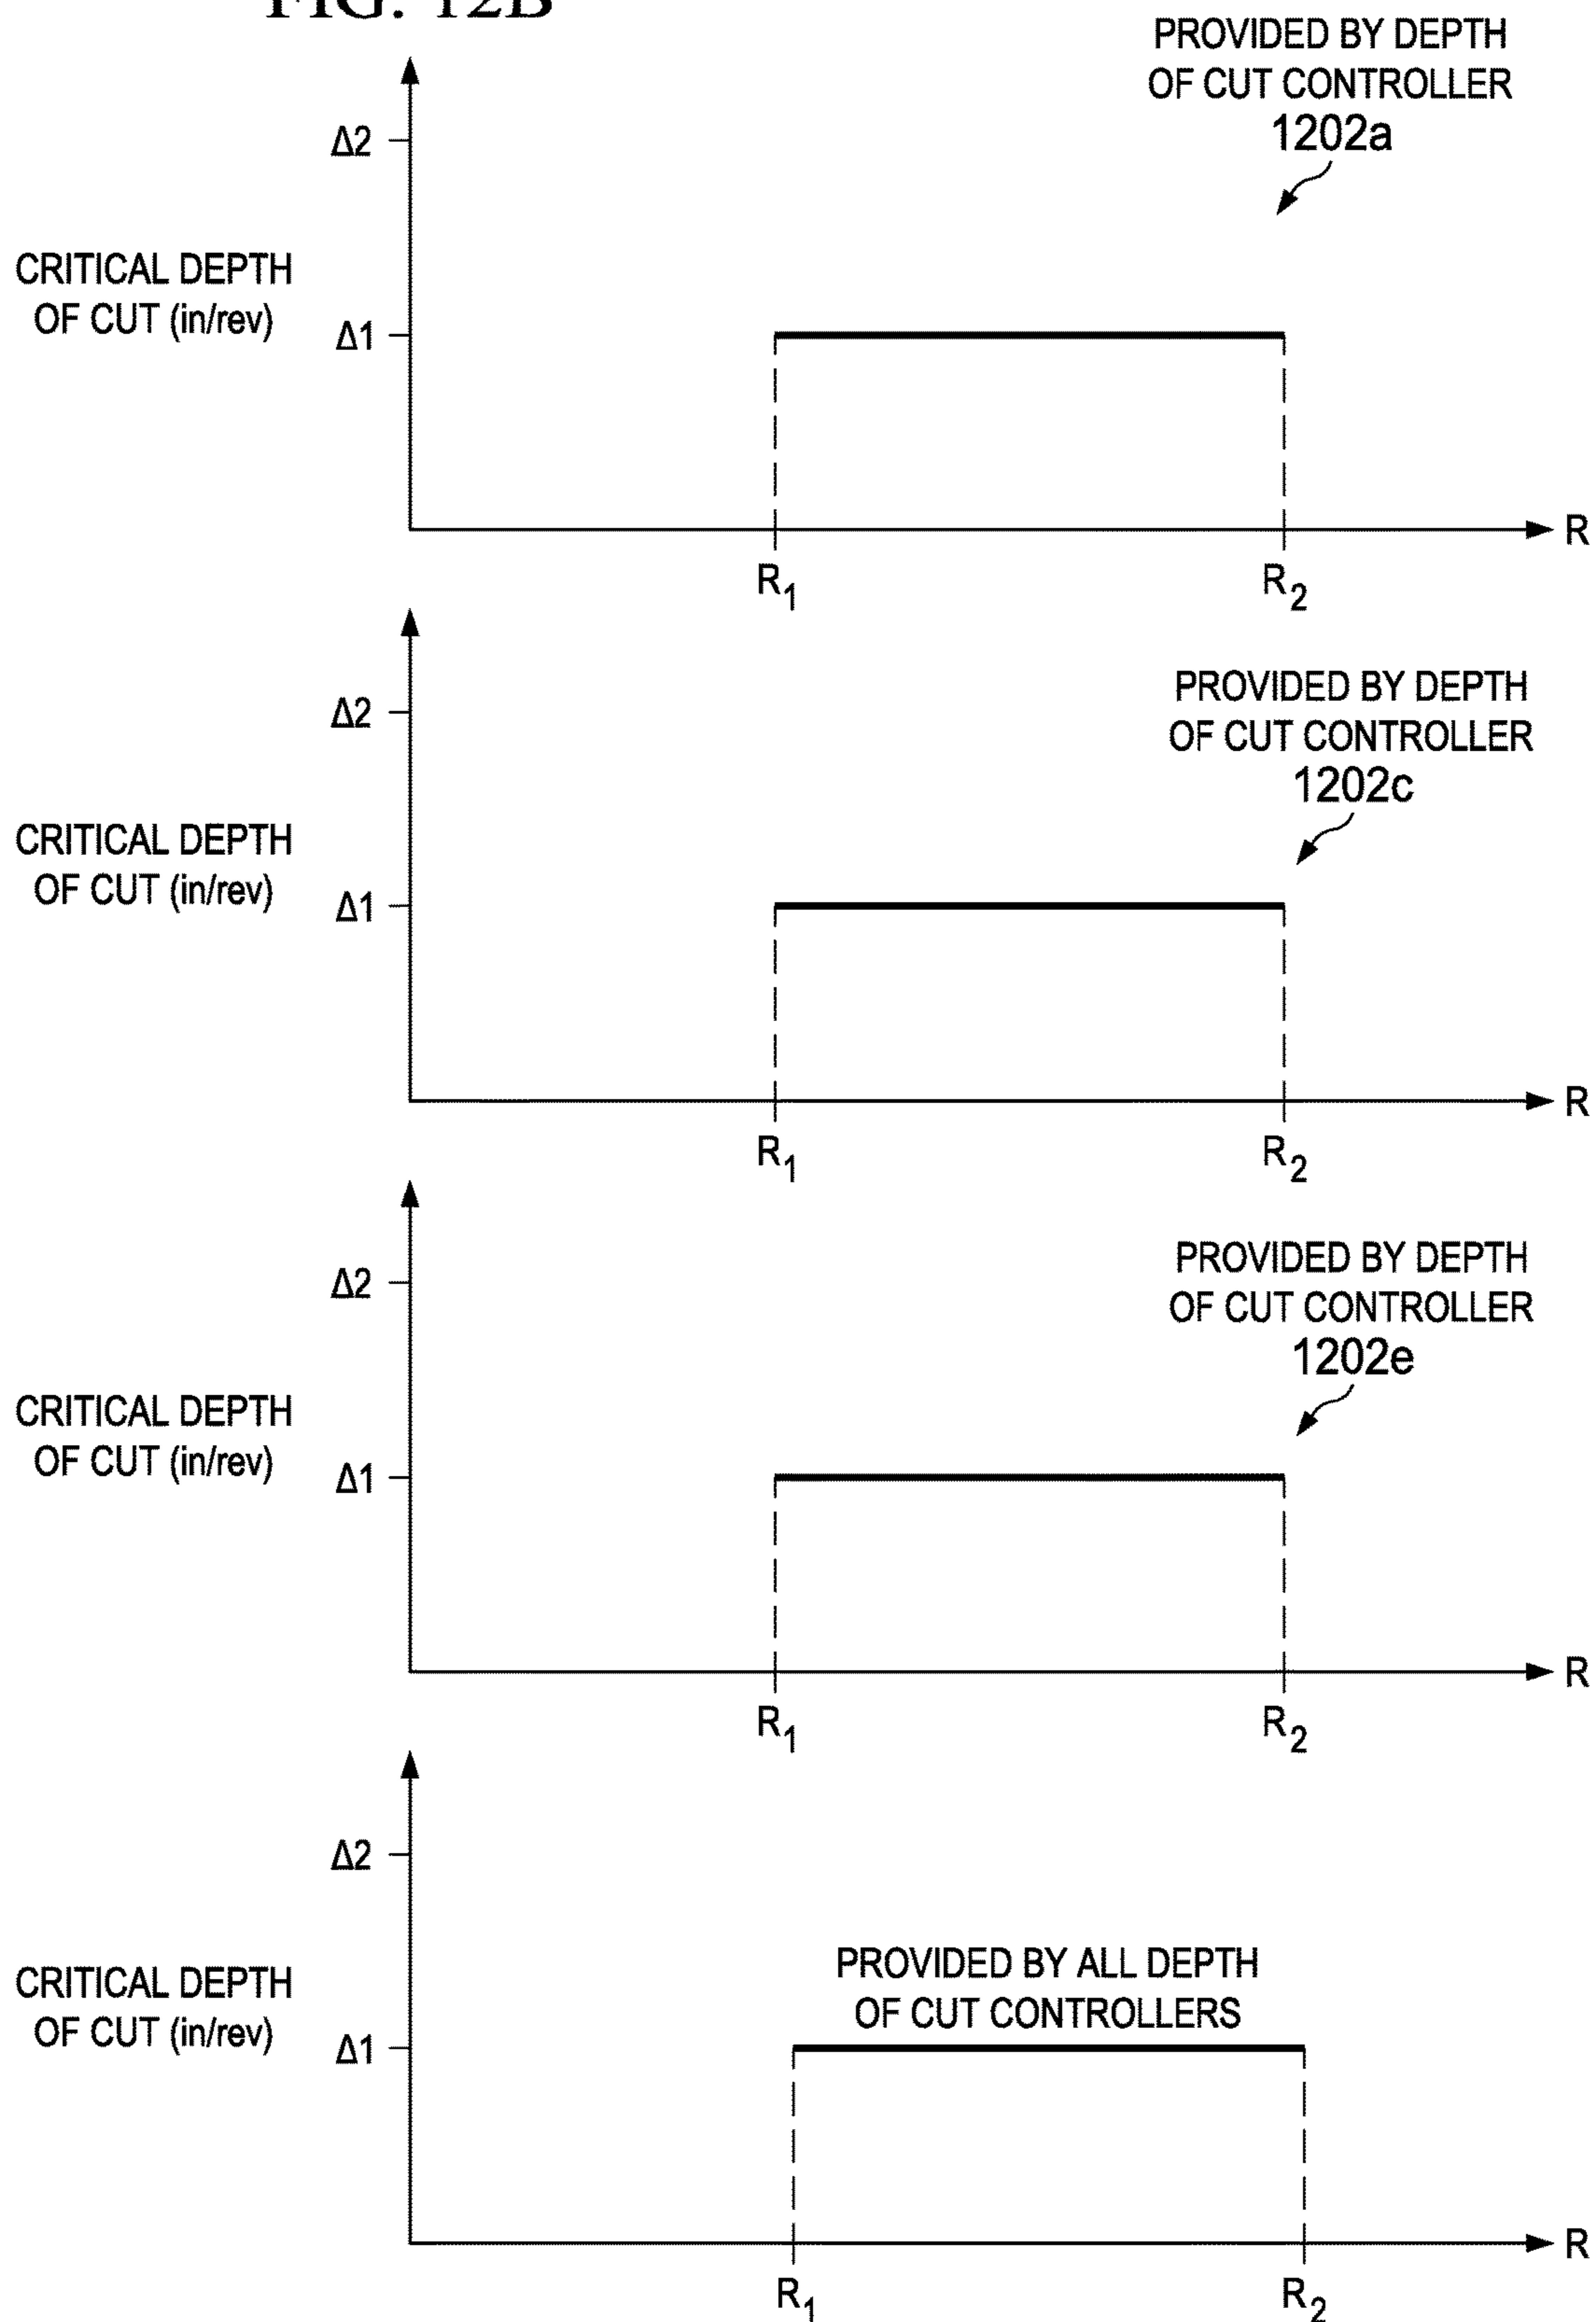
FIG. 12B

PROVIDED BY DEPTH OF CUT CONTROLLER 1202a

$\Delta 2$

CRITICAL DEPTH OF CUT (in/rev)

$\Delta 1$

R

$R_1$

$R_2$

PROVIDED BY DEPTH OF CUT CONTROLLER 1202c

$\Delta 2$

CRITICAL DEPTH OF CUT (in/rev)

$\Delta 1$

R

$R_1$

$R_2$

PROVIDED BY DEPTH OF CUT CONTROLLER 1202e

$\Delta 2$

CRITICAL DEPTH OF CUT (in/rev)

$\Delta 1$

R

$R_1$

$R_2$

$\Delta 2$

CRITICAL DEPTH OF CUT (in/rev)

PROVIDED BY ALL DEPTH OF CUT CONTROLLERS

$\Delta 1$

R

$R_1$

$R_2$